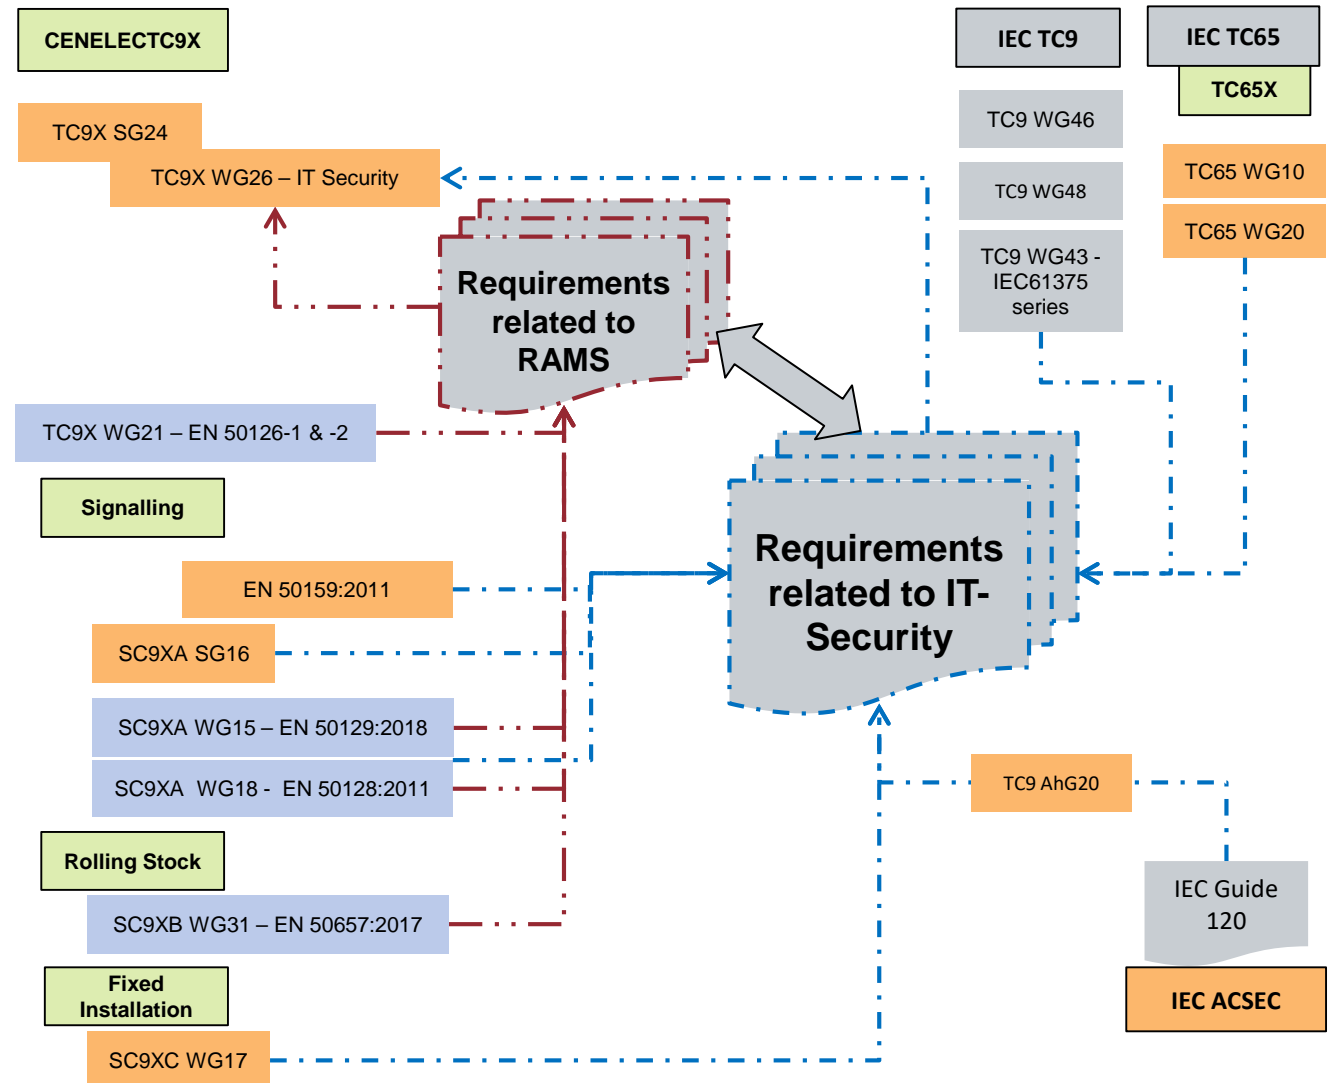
CENELECTC9X

TC9X SG24

TC9X WG26 – IT Security

Requirements related to RAMS

TC9X WG21 – EN 50126-1 & -2

Signalling

EN 50159:2011

SC9XA SG16

SC9XA WG15 – EN 50129:2018

SC9XA WG18 - EN 50128:2011

Rolling Stock

SC9XB WG31 – EN 50657:2017

Fixed Installation

SC9XC WG17

IEC TC9

IEC TC65

TC65X

TC9 WG46

TC9 WG48

TC9 WG43 - IEC61375 series

TC65 WG10

TC65 WG20

Requirements related to IT-Security

TC9 AhG20

IEC Guide 120

IEC ACSEC